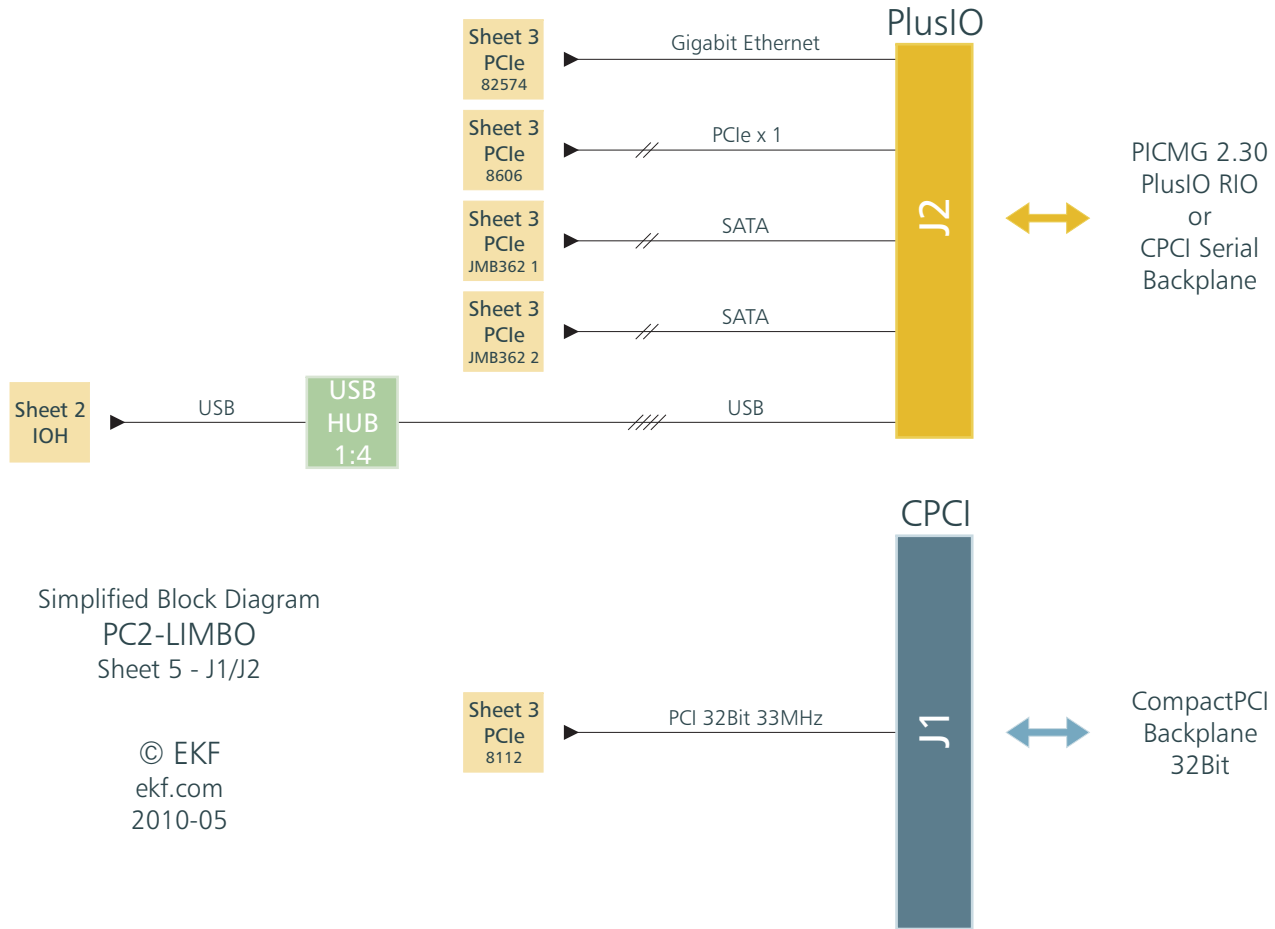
PlusIO

Sheet 3
PCIe
82574

Gigabit Ethernet

Sheet 3
PCIe
8606

PCIe x 1

Sheet 3
PCIe
JMB362 1

SATA

Sheet 3
PCIe
JMB362 2

SATA

J2

PICMG 2.30
PlusIO RIO
or
CPCI Serial
Backplane

Sheet 2
IOH

USB

USB
HUB
1:4

USB

CPCI

Simplified Block Diagram
PC2-LIMBO
Sheet 5 - J1/J2

© EKF
ekf.com
2010-05

Sheet 3
PCIe
8112

PCI 32Bit 33MHz

J1

CompactPCI
Backplane
32Bit